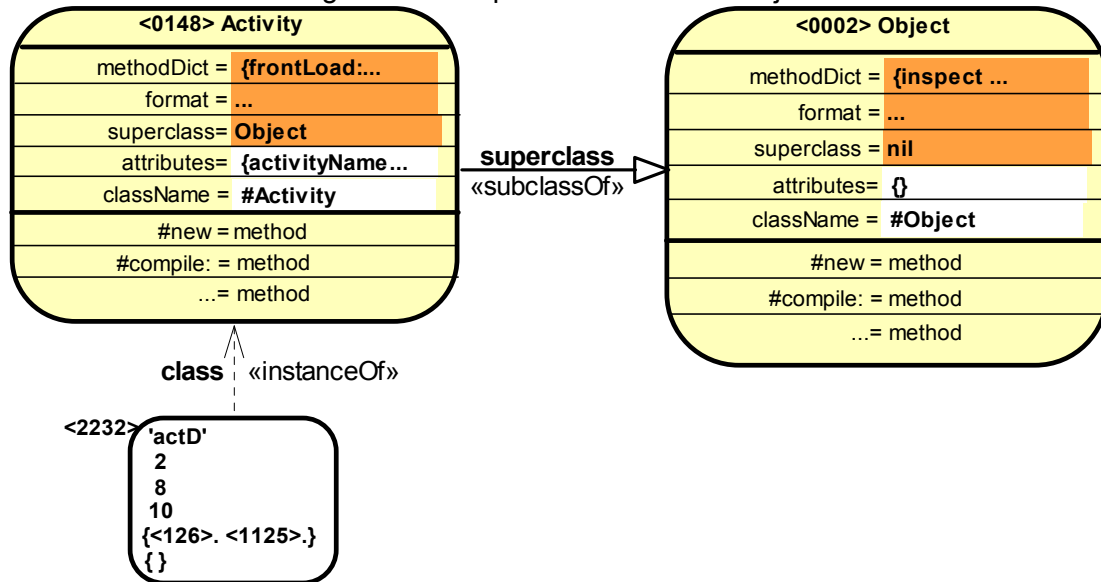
<0148> Activity

methodDict = {frontLoad:...
format = ...
superclass= Object
attributes= {activityName...
className = #Activity

#new = method
#compile: = method
...= method

superclass
«subclassOf»

<0002> Object

methodDict = {inspect ...
format = ...
superclass = nil
attributes= {}
className = #Object

#new = method
#compile: = method
...= method

class «instanceOf»

<2232> 'actD'
2
8
10
{<126>. <1125>.}
{ }